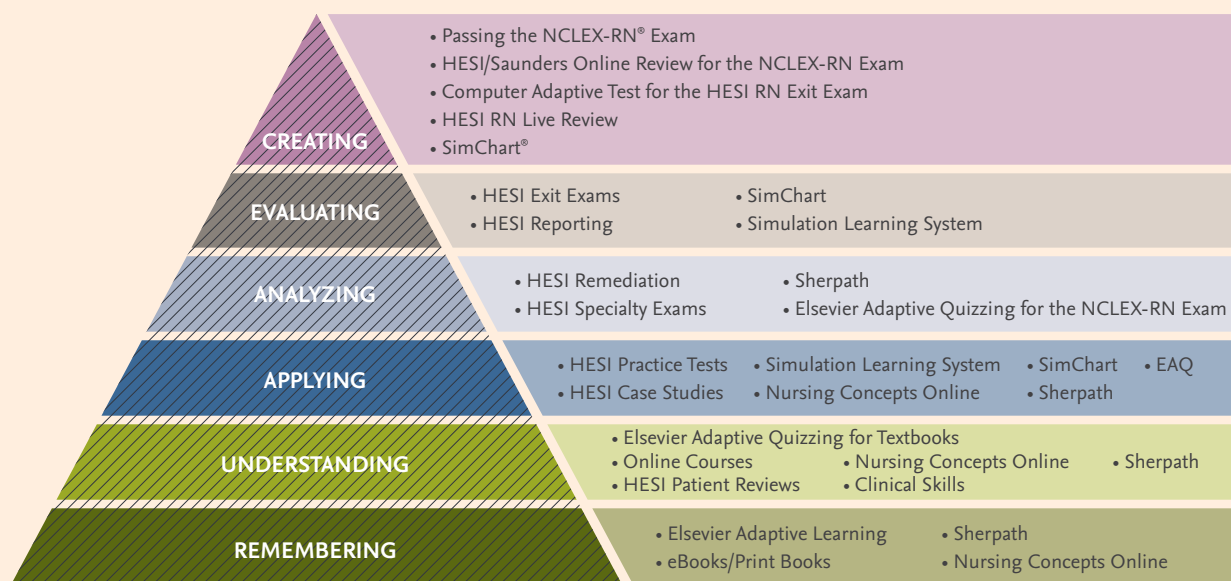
CREATING

• Passing the NCLEX-RN® Exam
• HESI/Saunders Online Review for the NCLEX-RN Exam
• Computer Adaptive Test for the HESI RN Exit Exam
• HESI RN Live Review
• SimChart®

EVALUATING

• HESI Exit Exams
• HESI Reporting
• SimChart
• Simulation Learning System

ANALYZING

• HESI Remediation
• HESI Specialty Exams
• Sherpath
• Elsevier Adaptive Quizzing for the NCLEX-RN Exam

APPLYING

• HESI Practice Tests
• HESI Case Studies
• Simulation Learning System
• Nursing Concepts Online
• SimChart
• Sherpath
• EAQ

UNDERSTANDING

• Elsevier Adaptive Quizzing for Textbooks
• Online Courses
• HESI Patient Reviews
• Nursing Concepts Online
• Clinical Skills
• Sherpath

REMEMBERING

• Elsevier Adaptive Learning
• eBooks/Print Books
• Sherpath
• Nursing Concepts Online